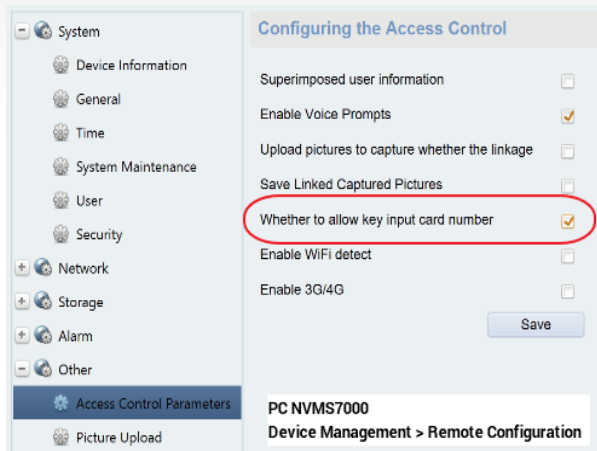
System
Device Information
General
Time
System Maintenance
User
Security
Network
Storage
Alarm
Other
Access Control Parameters
Picture Upload

Configuring the Access Control

Superimposed user information
Enable Voice Prompts
Upload pictures to capture whether the linkage
Save Linked Captured Pictures
Whether to allow key input card number
Enable WiFi detect
Enable 3G/4G
Save

PC NVMS7000
Device Management > Remote Configuration